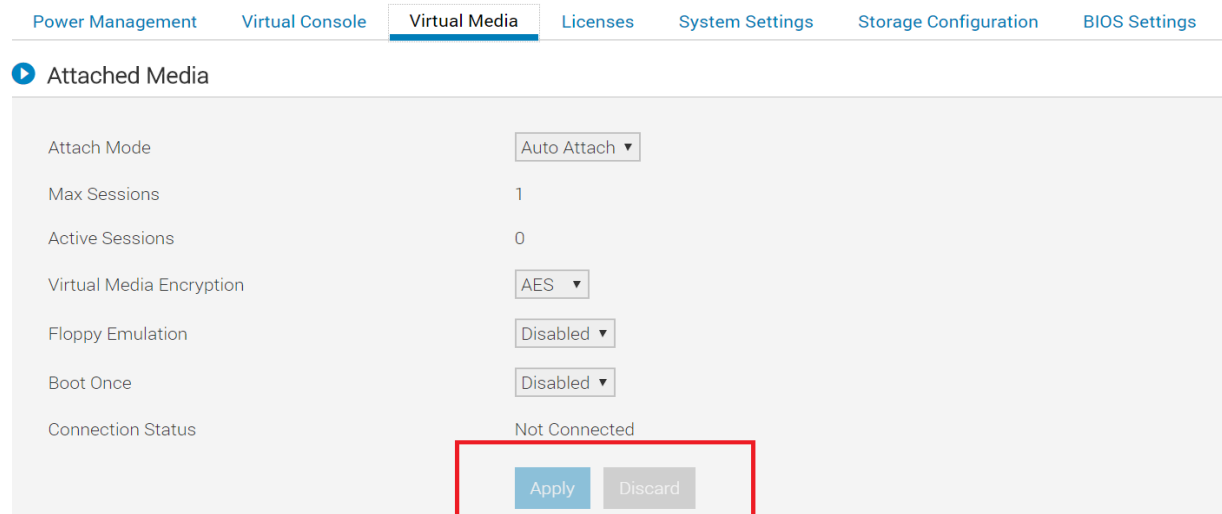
Power Management Virtual Console Virtual Media Licenses System Settings Storage Configuration BIOS Settings

Attached Media

| | |
|---|---|
| Attach Mode | Auto Attach ▼ |
| Max Sessions | 1 |
| Active Sessions | 0 |
| Virtual Media Encryption | AES ▼ |
| Floppy Emulation | Disabled ▼ |
| Boot Once | Disabled ▼ |
| Connection Status | Not Connected |

Apply Discard